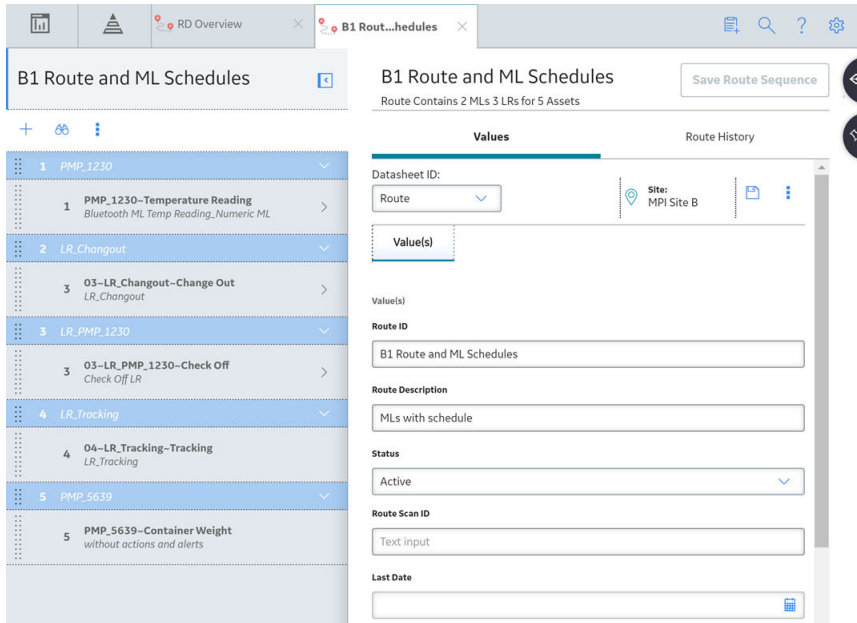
RD Overview

B1 Rout...hedules

B1 Route and ML Schedules

1 PMP_1230

1 PMP_1230~Temperature Reading
Bluetooth ML Temp Reading_Numeric ML

2 LR_Changout

3 03~LR_Changout~Change Out
LR_Changout

3 LR_PMP_1230

3 03~LR_PMP_1230~Check Off
Check Off LR

4 LR_Tracking

4 04~LR_Tracking~Tracking
LR_Tracking

5 PMP_5639

5 PMP_5639~Container Weight
without actions and alerts

B1 Route and ML Schedules
Route Contains 2 MLs 3 LRs for 5 Assets

Save Route Sequence

Values

Route History

Datasheet ID:
Route

Site:
MPI Site B

Value(s)

Value(s)

Route ID
B1 Route and ML Schedules

Route Description
MLs with schedule

Status
Active

Route Scan ID
Text input

Last Date